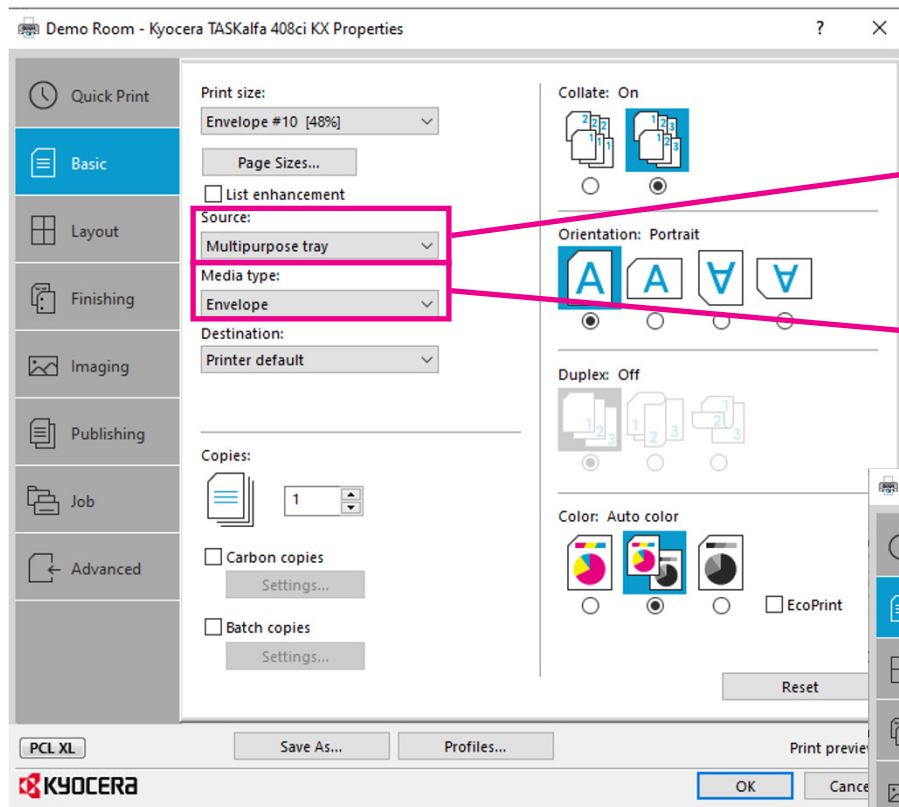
Demo Room - Kyocera TASKalfa 408ci KX Properties ? ×

Quick Print
Basic
Layout
Finishing
Imaging
Publishing
Job
Advanced

Print size:
Envelope #10 [48%]
Page Sizes...
List enhancement
Source:
Multipurpose tray
Media type:
Envelope
Destination:
Printer default

Copies:
1
Carbon copies
Settings...
Batch copies
Settings...

Collate: On
Orientation: Portrait
Duplex: Off
Color: Auto color
EcoPrint
Reset

PCL XL
Save As...
Profiles...
Print previe
KYOCERA
OK
Cance